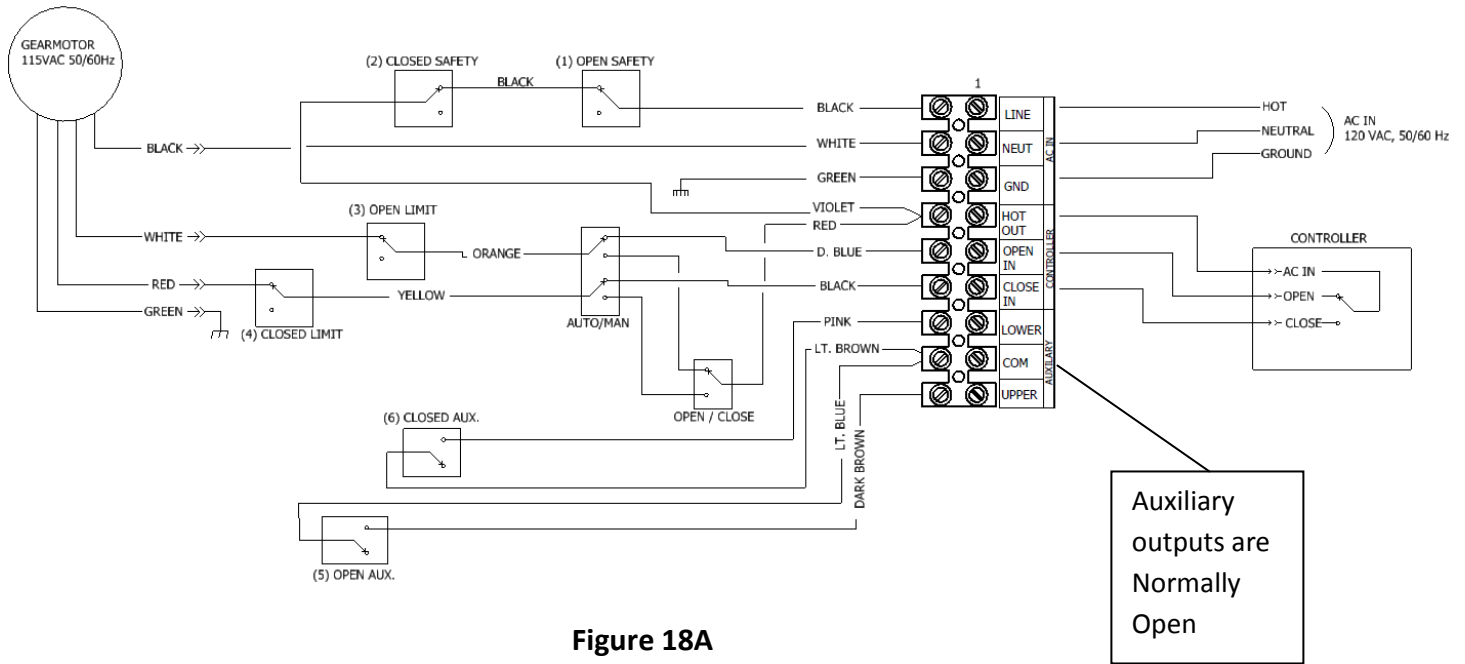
GEARMOTOR
115VAC 50/60Hz

(2) CLOSED SAFETY
BLACK
(1) OPEN SAFETY

1

BLACK
LINE
HOT
WHITE
NEUT
NEUTRAL
AC IN
120 VAC, 50/60 Hz
AC IN
GREEN
GND
GROUND

BLACK

VIOLET
HOT OUT
RED
(3) OPEN LIMIT
CONTROLLER
WHITE
ORANGE
D. BLUE
OPEN IN
CONTROLLER
AC IN
RED
YELLOW
BLACK
CLOSE IN
OPEN
GREEN
(4) CLOSED LIMIT
AUTO/MAN
CLOSE
PINK
LOWER
LT. BROWN
COM
AUXILARY
UPPER
OPEN / CLOSE
(6) CLOSED AUX.
LT. BLUE
DARK BROWN
(5) OPEN AUX.

Auxiliary outputs are Normally Open

Figure 18A